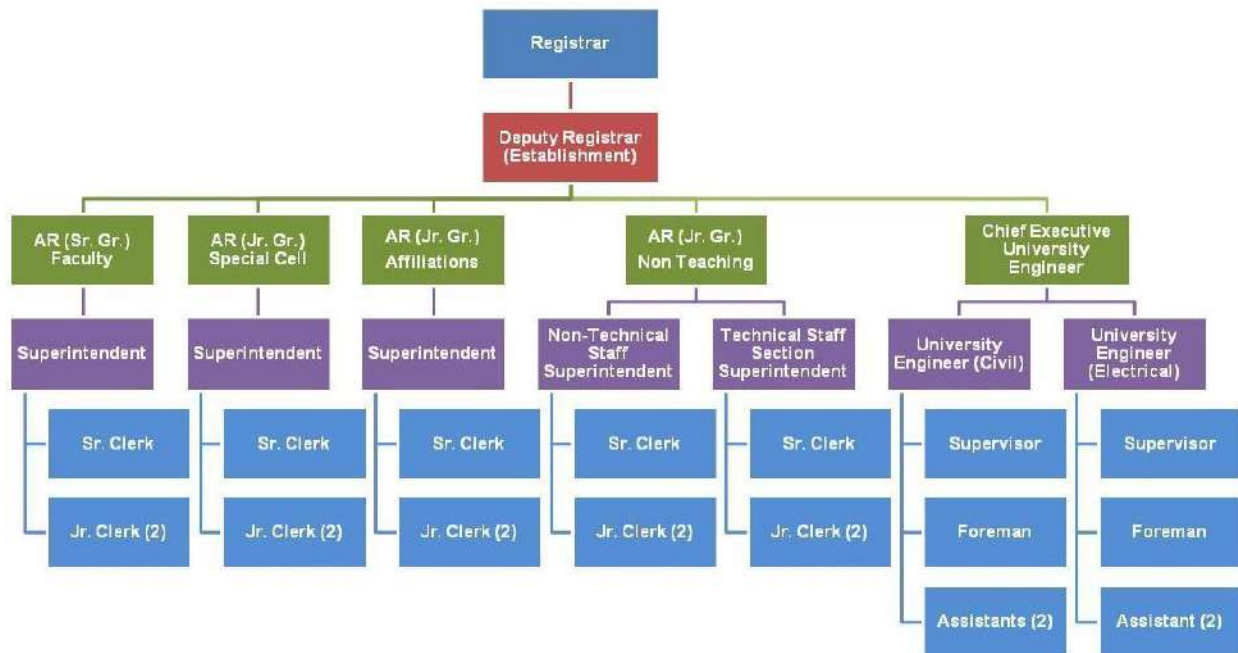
Registrar

Deputy Registrar (Establishment)

AR (Sr. Gr.) Faculty

Superintendent

Sr. Clerk

Jr. Clerk (2)

AR (Jr. Gr.) Special Cell

Superintendent

Sr. Clerk

Jr. Clerk (2)

AR (Jr. Gr.) Affiliations

Superintendent

Sr. Clerk

Jr. Clerk (2)

AR (Jr. Gr.) Non Teaching

Non-Technical Staff Superintendent

Sr. Clerk

Jr. Clerk (2)

Technical Staff Section Superintendent

Sr. Clerk

Jr. Clerk (2)

Chief Executive University Engineer

University Engineer (Civil)

Supervisor

Foreman

Assistants (2)

University Engineer (Electrical)

Supervisor

Foreman

Assistant (2)